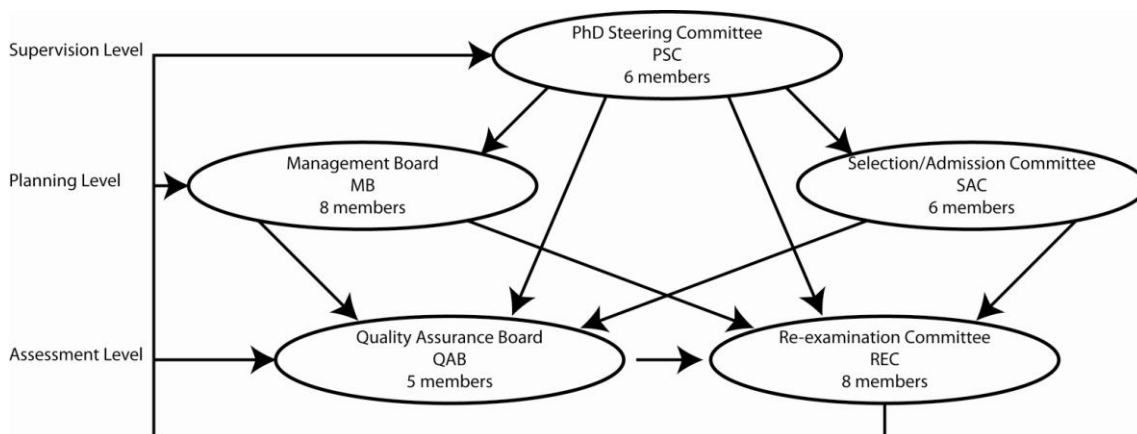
Supervision Level

PhD Steering Committee
PSC
6 members

Planning Level

Management Board
MB
8 members

Selection/Admission Committee
SAC
6 members

Assessment Level

Quality Assurance Board
QAB
5 members

Re-examination Committee
REC
8 members